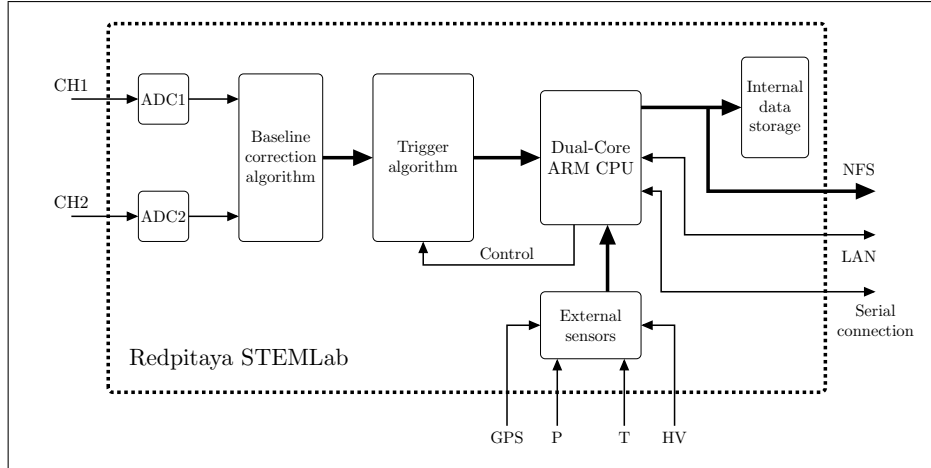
CH1

ADC1

CH2

ADC2

Baseline correction algorithm

Trigger algorithm

Dual-Core ARM CPU

Internal data storage

NFS

LAN

Control

External sensors

Serial connection

Redpitaya STEMLab

GPS

P

T

HV